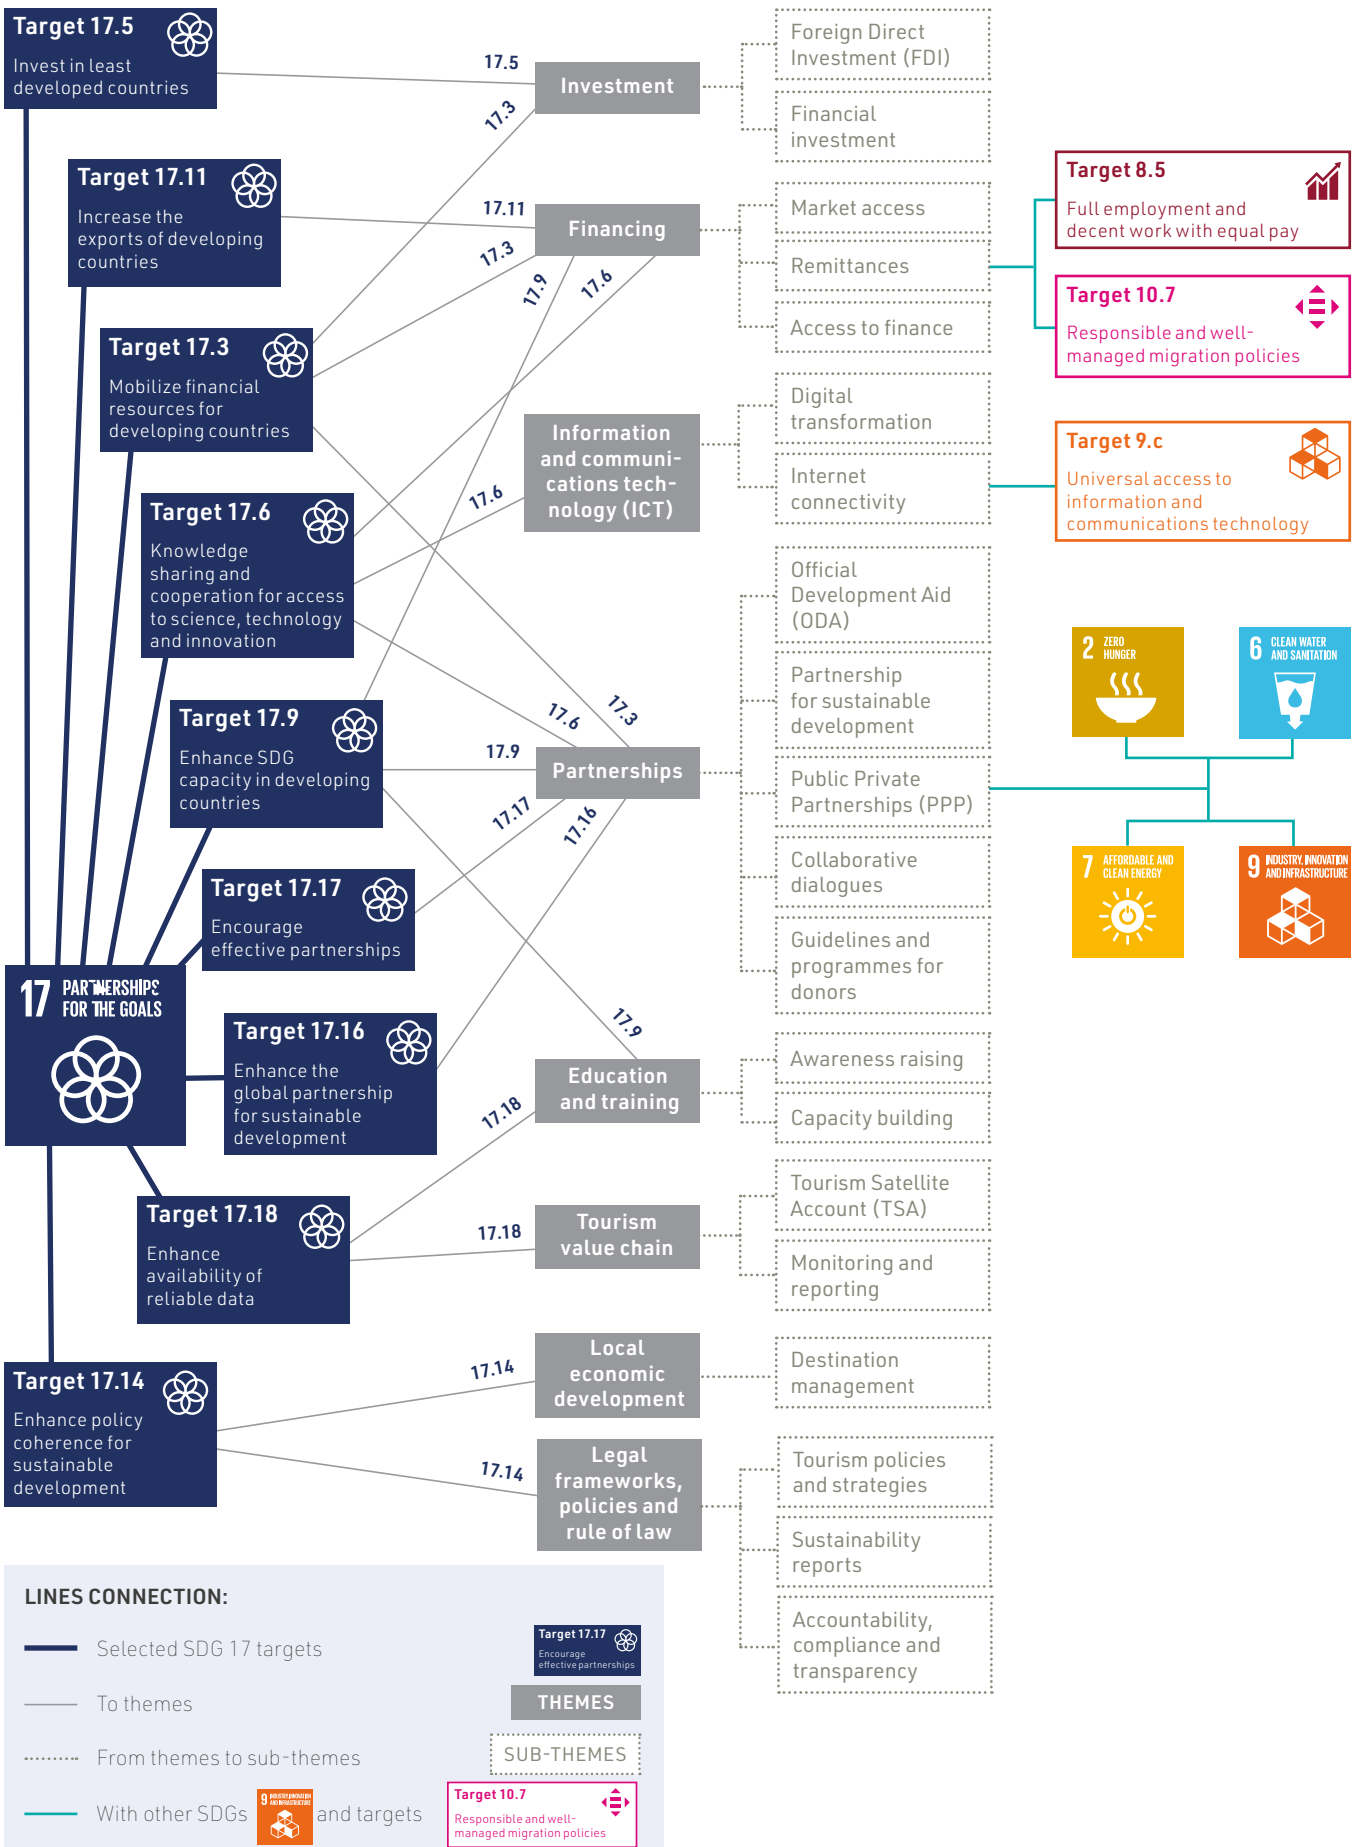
Target 17.5
Invest in least developed countries

Target 17.11
Increase the exports of developing countries

Target 17.3
Mobilize financial resources for developing countries

Target 17.6
Knowledge sharing and cooperation for access to science, technology and innovation

Target 17.9
Enhance SDG capacity in developing countries

Target 17.17
Encourage effective partnerships

17 PARTNERSHIPS FOR THE GOALS

Target 17.16
Enhance the global partnership for sustainable development

Target 17.18
Enhance availability of reliable data

Target 17.14
Enhance policy coherence for sustainable development

17.5
17.3
17.11
17.3
17.9
17.6
17.6
17.6
17.3
17.9
17.17
17.16
17.9
17.18
17.18
17.14
17.14

Investment
Financing
Information and communications technology (ICT)
Partnerships
Education and training
Tourism value chain
Local economic development
Legal frameworks, policies and rule of law

Foreign Direct Investment (FDI)
Financial investment
Market access
Remittances
Access to finance
Digital transformation
Internet connectivity
Official Development Aid (ODA)
Partnership for sustainable development
Public Private Partnerships (PPP)
Collaborative dialogues
Guidelines and programmes for donors
Awareness raising
Capacity building
Tourism Satellite Account (TSA)
Monitoring and reporting
Destination management
Tourism policies and strategies
Sustainability reports
Accountability, compliance and transparency

Target 8.5
Full employment and decent work with equal pay

Target 10.7
Responsible and well-managed migration policies

Target 9.c
Universal access to information and communications technology

2 ZERO HUNGER
6 CLEAN WATER AND SANITATION
7 AFFORDABLE AND CLEAN ENERGY
9 INDUSTRY, INNOVATION AND INFRASTRUCTURE

LINES CONNECTION:
Selected SDG 17 targets
To themes
From themes to sub-themes
With other SDGs and targets

Target 17.17
Encourage effective partnerships
THEMES
SUB-THEMES
9 INDUSTRY, INNOVATION AND INFRASTRUCTURE
Target 10.7
Responsible and well-managed migration policies